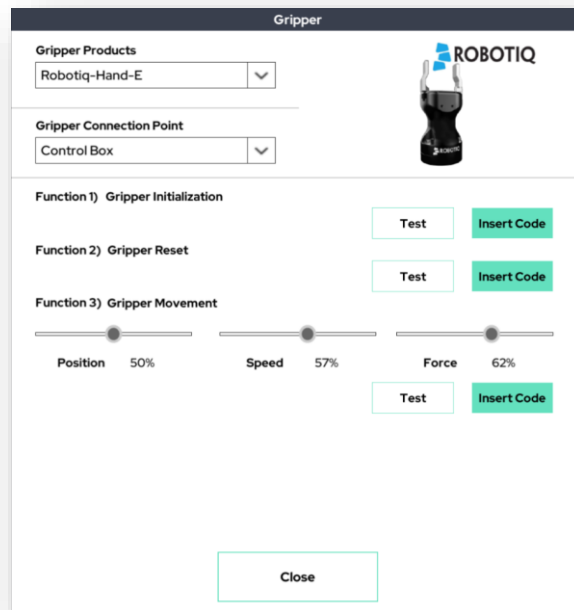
Gripper

Gripper Products

Robotiq-Hand-E

Gripper Connection Point

Control Box

ROBOTIQ

ROBOTIQ

Function 1) Gripper Initialization

Test

Insert Code

Function 2) Gripper Reset

Test

Insert Code

Function 3) Gripper Movement

Position 50%

Speed 57%

Force 62%

Test

Insert Code

Close